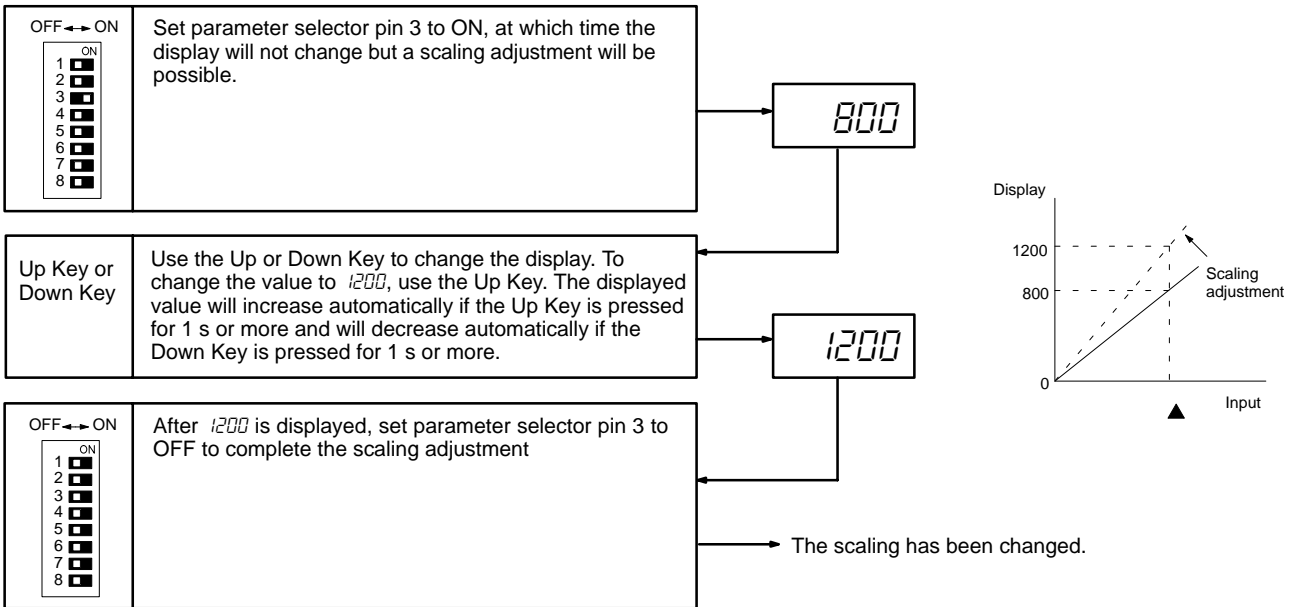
OFF ↔ ON
ON
1
2
3
4
5
6
7
8

Set parameter selector pin 3 to ON, at which time the display will not change but a scaling adjustment will be possible.

800

Up Key or Down Key

Use the Up or Down Key to change the display. To change the value to 1200, use the Up Key. The displayed value will increase automatically if the Up Key is pressed for 1 s or more and will decrease automatically if the Down Key is pressed for 1 s or more.

1200

OFF ↔ ON
ON
1
2
3
4
5
6
7
8

After 1200 is displayed, set parameter selector pin 3 to OFF to complete the scaling adjustment

The scaling has been changed.

Display
1200
800
0
Scaling adjustment
Input